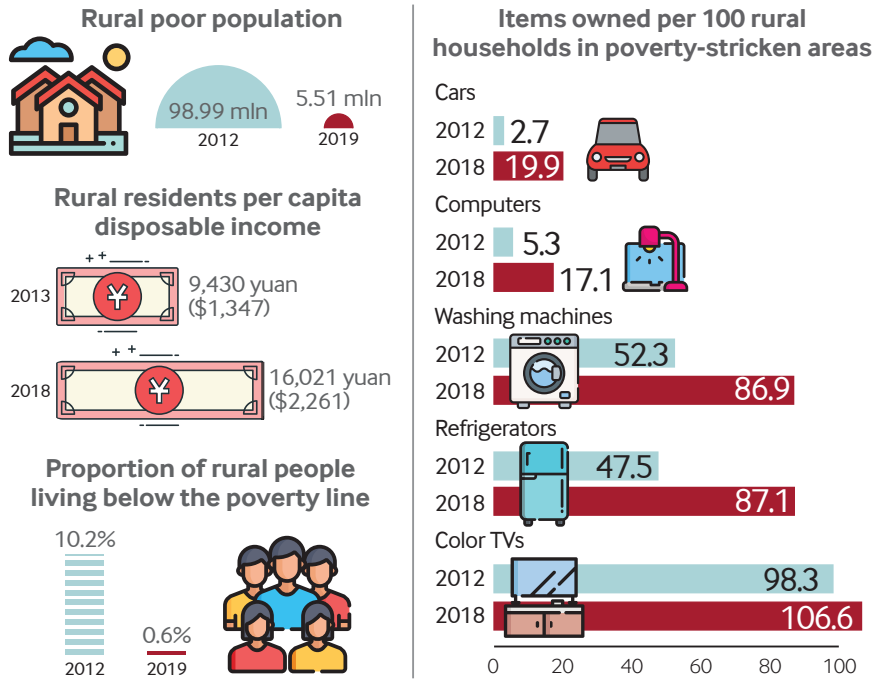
Rural poor population

98.99 mln
2012

5.51 mln
2019

Rural residents per capita disposable income

2013
¥
9,430 yuan ($1,347)

2018
¥
16,021 yuan ($2,261)

Proportion of rural people living below the poverty line

10.2%
2012

0.6%
2019

Items owned per 100 rural households in poverty-stricken areas

Cars
2012 2.7
2018 19.9

Computers
2012 5.3
2018 17.1

Washing machines
2012 52.3
2018 86.9

Refrigerators
2012 47.5
2018 87.1

Color TVs
2012 98.3
2018 106.6

0 20 40 60 80 100